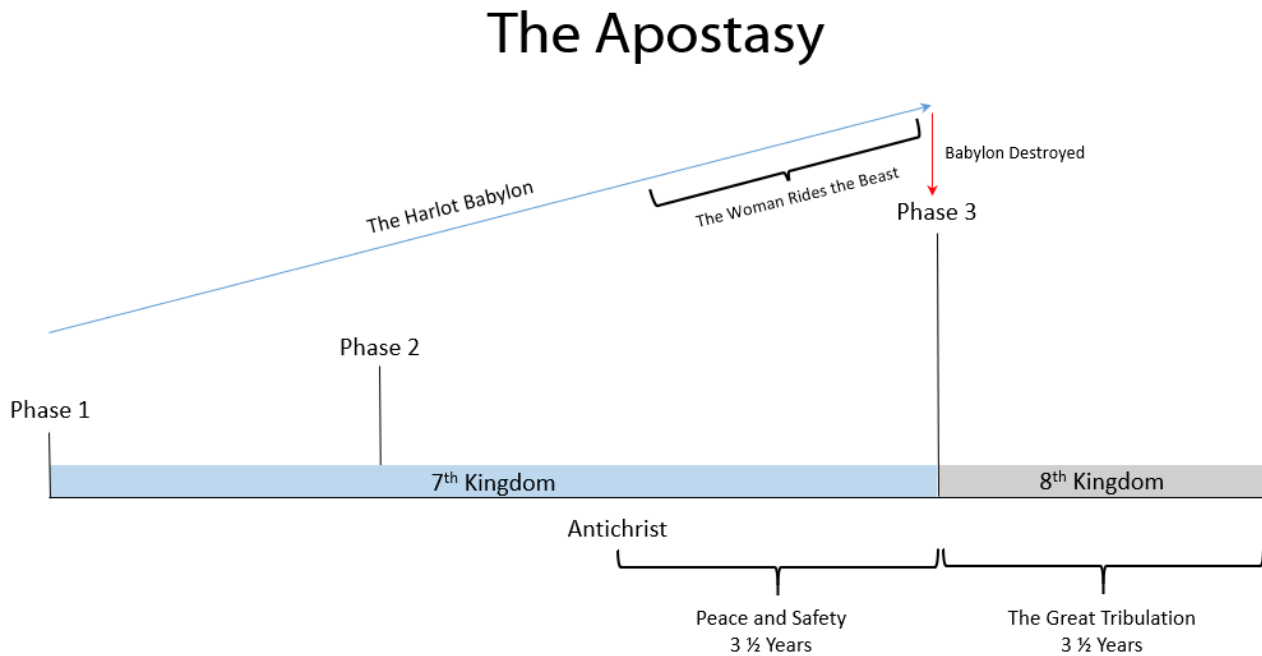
The Apostasy

The Harlot Babylon

The Woman Rides the Beast

Babylon Destroyed

Phase 3

Phase 2

Phase 1

7$^{th}$ Kingdom

8$^{th}$ Kingdom

Antichrist

Peace and Safety
3 ½ Years

The Great Tribulation
3 ½ Years